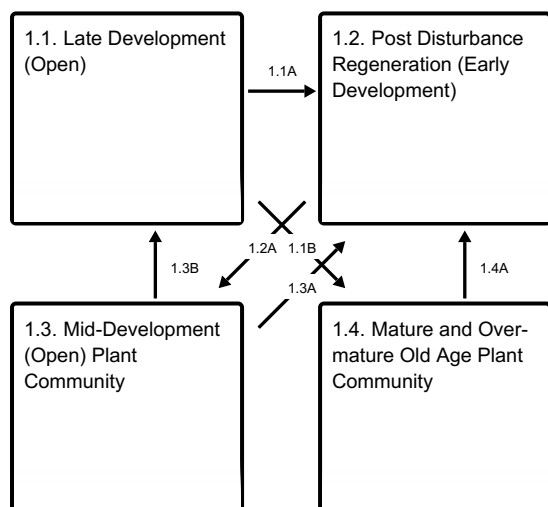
1.1. Late Development (Open)

1.1A

1.2. Post Disturbance Regeneration (Early Development)

1.3B

1.2A

1.1B

1.3A

1.4A

1.3. Mid-Development (Open) Plant Community

1.4. Mature and Overmature Old Age Plant Community